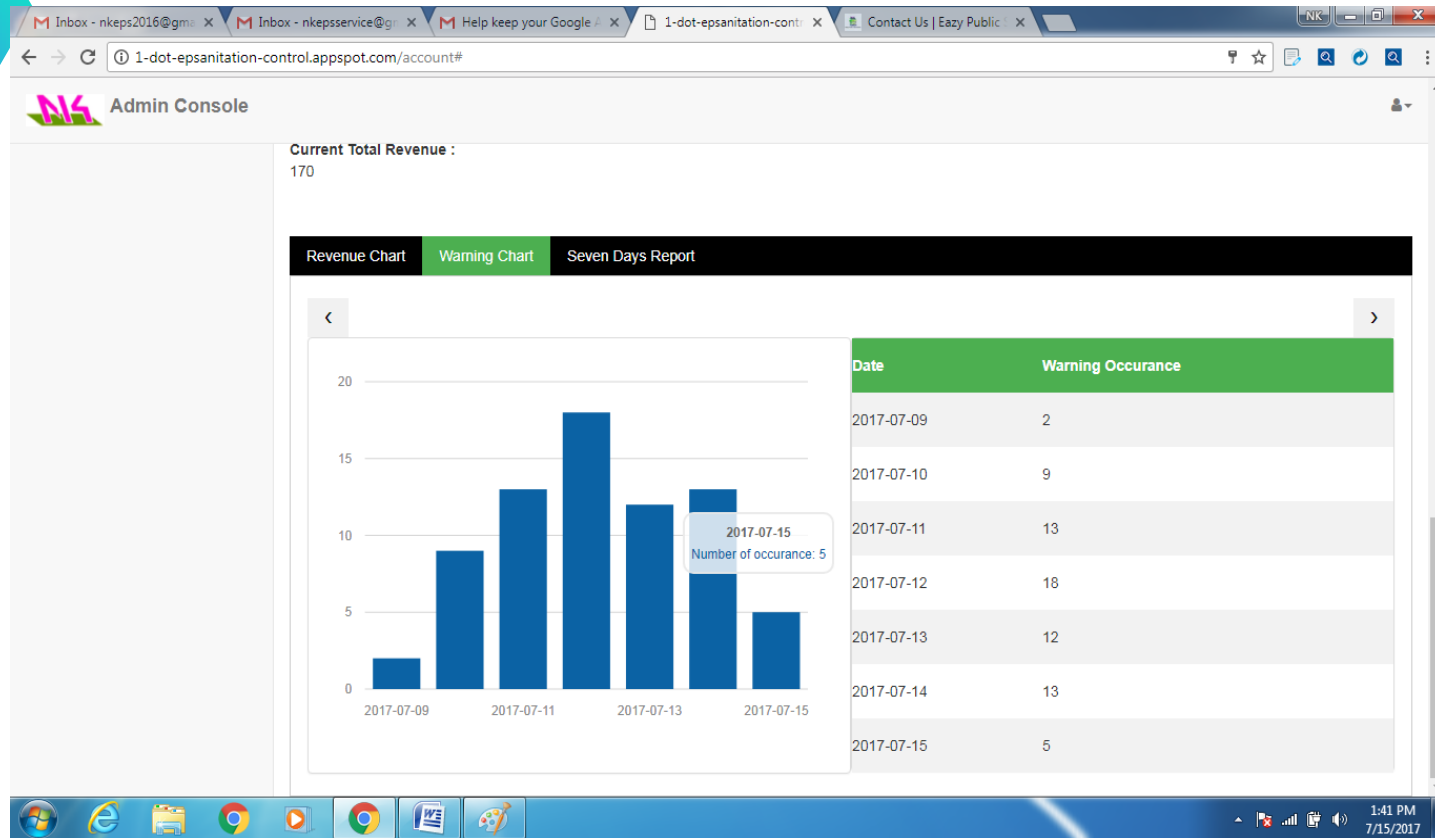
Inbox - nkeps2016@gm ×
Inbox - nkepsservice@g ×
Help keep your Google A ×
1-dot-epsanitation-cont ×
Contact Us | Eazy Public ×
NK
1-dot-epsanitation-control.appspot.com/account#

Admin Console

Current Total Revenue :
170

Revenue Chart
Warning Chart
Seven Days Report

‹
›

20
15
10
5
0
2017-07-09
2017-07-11
2017-07-13
2017-07-15

2017-07-15
Number of occurance: 5

| Date | Warning Occurance |
|---|---|
| 2017-07-09 | 2 |
| 2017-07-10 | 9 |
| 2017-07-11 | 13 |
| 2017-07-12 | 18 |
| 2017-07-13 | 12 |
| 2017-07-14 | 13 |
| 2017-07-15 | 5 |

1:41 PM
7/15/2017